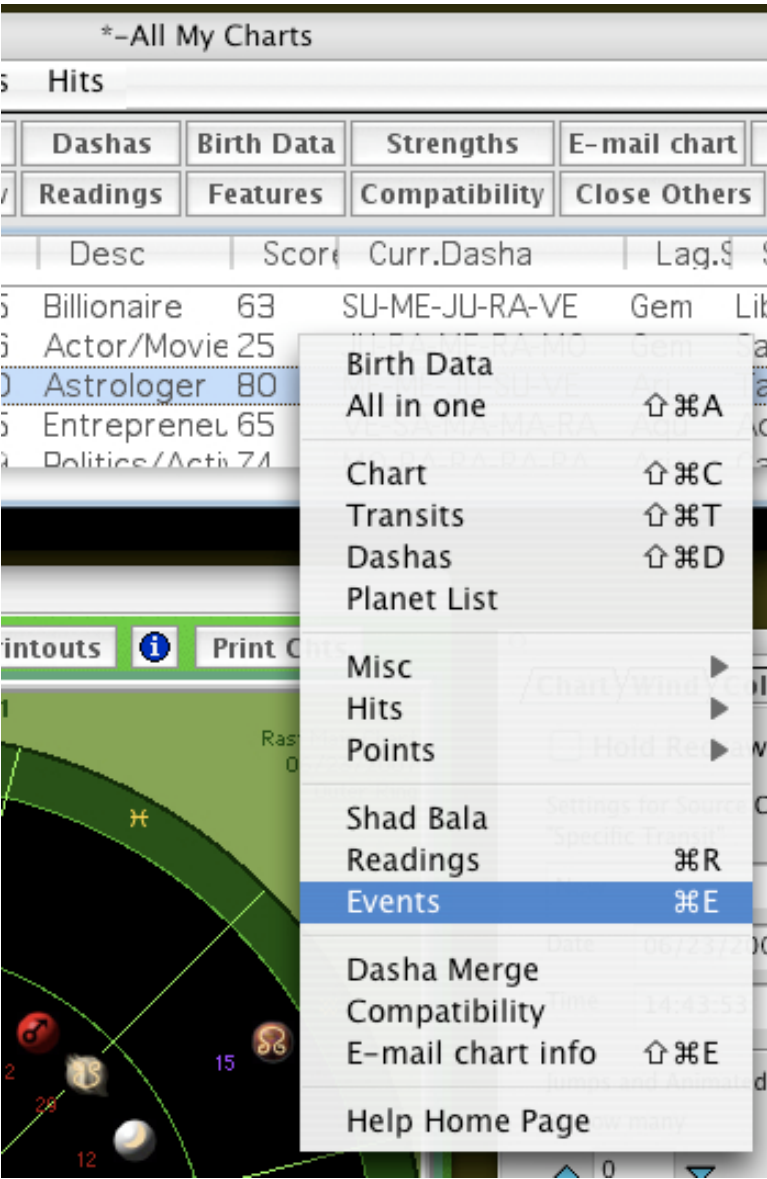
*-All My Charts

s Hits

Dashas | Birth Data | Strengths | E-mail chart
Readings | Features | Compatibility | Close Others

| Desc | Score | Curr.Dasha | Lag.S |
|---|---|---|---|
| Billionaire | 63 | SU-ME-JU-RA-VE | Gem |
| Actor/Movie | 25 | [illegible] | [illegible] |
| Astrologer | 80 | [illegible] | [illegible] |
| Entreprenei | 65 | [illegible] | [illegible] |
| Politics/Acti | 74 | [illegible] | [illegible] |

Birth Data
All in one ⇧⌘A
Chart ⇧⌘C
Transits ⇧⌘T
Dashas ⇧⌘D
Planet List
Misc
Hits
Points
Shad Bala
Readings ⌘R
Events ⌘E
Dasha Merge
Compatibility
E-mail chart info ⇧⌘E
Help Home Page

rintouts
Print Chts

15
2
28
12
0